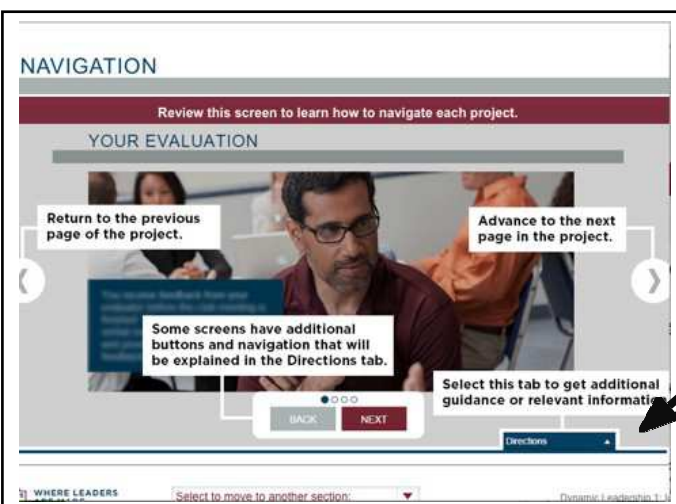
NAVIGATION

Review this screen to learn how to navigate each project.

YOUR EVALUATION

Return to the previous page of the project.

Advance to the next page in the project.

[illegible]

Some screens have additional buttons and navigation that will be explained in the Directions tab.

Select this tab to get additional guidance or relevant informatio

BACK

NEXT

Directions

WHERE LEADERS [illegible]

Select to move to another section:

Dynamic Leadership 1 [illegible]